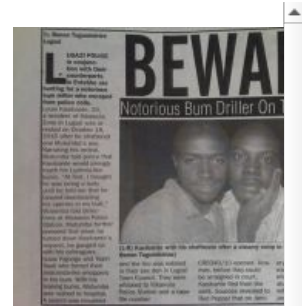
BEWA

Notorious Bum Driller On T

By Benson Tugumbakwe
Lusaka

LUSAKA POLICE is cooperating with their counterparts in Zambia on hunting for a notorious bum driller who escaped from police cells.

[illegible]

(L-R) Kashombe with his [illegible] after a steamy romp in
Benson Tugumbakwe